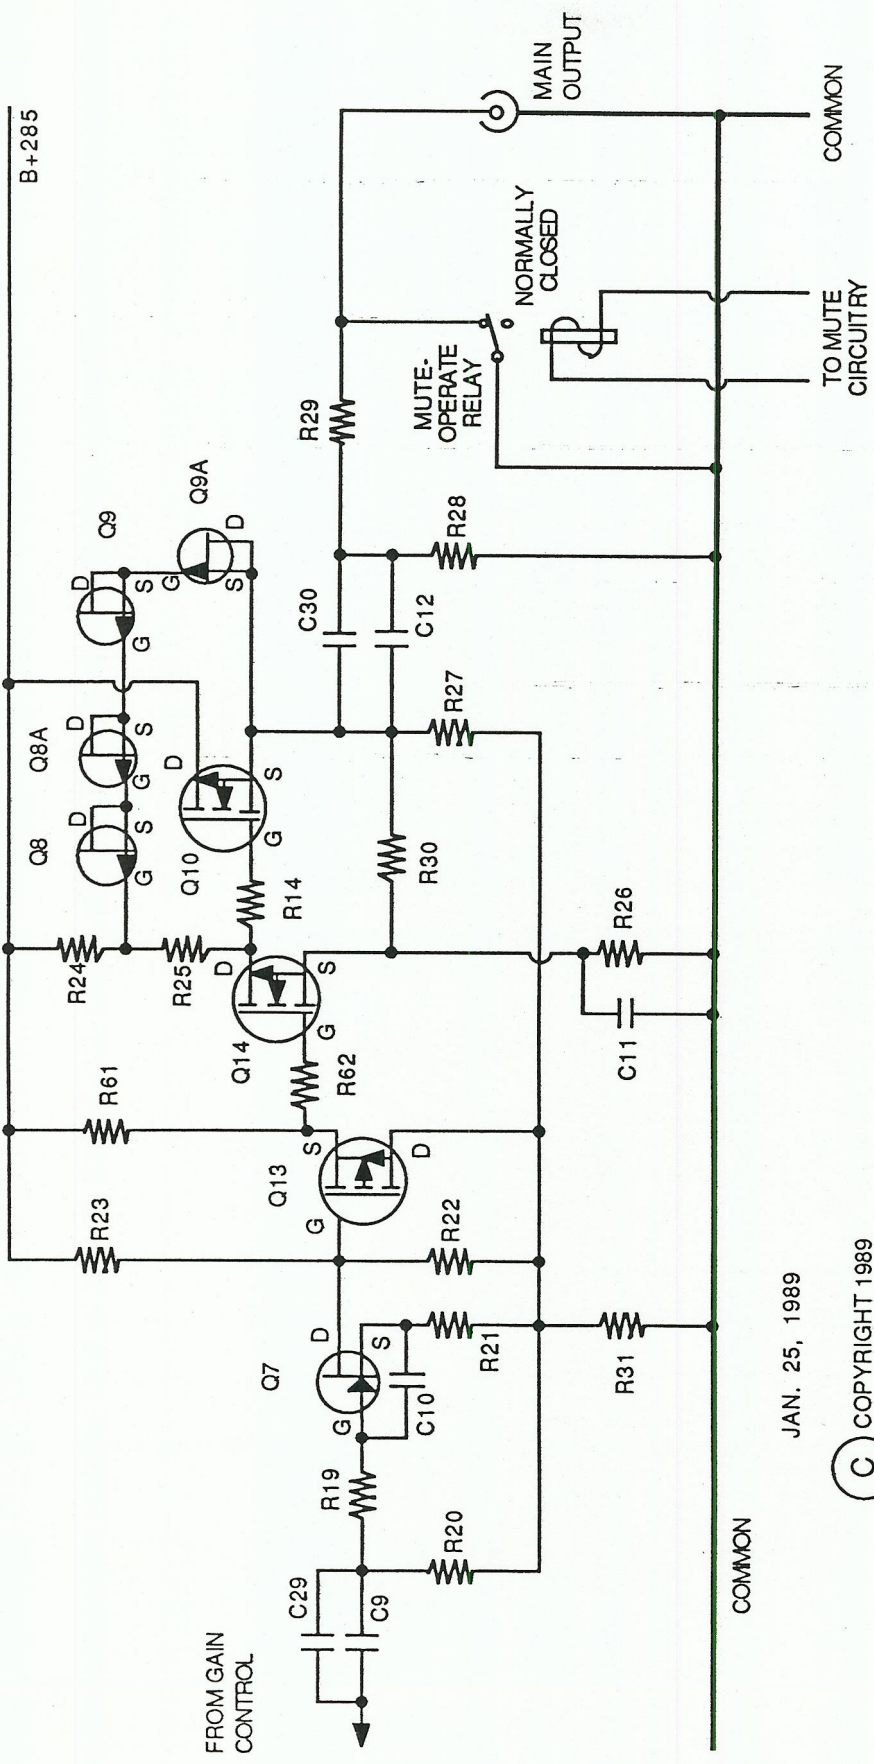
B+285

MAIN OUTPUT

COMMON

NORMALLY CLOSED

MUTE-OPERATE RELAY

TO MUTE CIRCUITRY

R29

Q9

Q9A

D

S

G

R28

C30

C12

Q8A

Q8

Q10

R27

R30

R14

R24

R25

Q14

R26

C11

R61

R62

Q13

R23

R22

Q7

R21

R31

C10

R19

R20

C29

C9

FROM GAIN CONTROL

COMMON

JAN. 25, 1989

C COPYRIGHT 1989